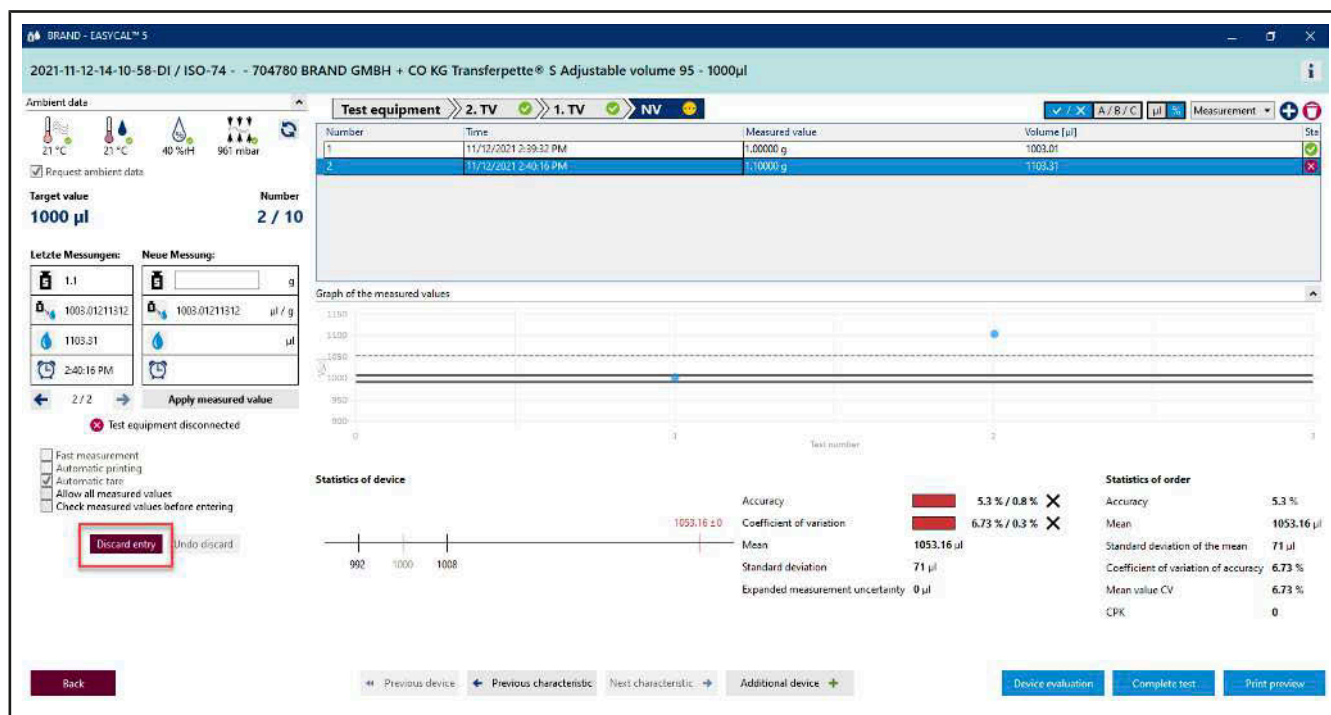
BRAND - EASYCAL™ 5

2021-11-12-14-10-58-DI / ISO-74 - - 704780 BRAND GMBH + CO KG Transferpette® S Adjustable volume 95 - 1000µl

Ambient data

21 °C 21 °C 40 %rH 961 mbar

Request ambient data

Target value
1000 µl

Number
2 / 10

Letzte Messungen:
Neue Messung:

1.1
g
1003.01211312
1003.01211312
µl / g
1103.31
µl
2:40:16 PM

2/2
Apply measured value

Test equipment disconnected

Fast measurement
Automatic printing
Automatic tare
Allow all measured values
Check measured values before entering

Discard entry
Undo discard

Test equipment
2. TV
1. TV
NV

✓/✗ A/B/C µl % Measurement

| Number | Time | Measured value | Volume [µl] | Sta |
|---|---|---|---|---|
| 1 | 11/12/2021 2:39:33 PM | 1.00000 g | 1003.01 | |
| 2 | 11/12/2021 2:40:16 PM | 1.10000 g | 1103.31 | |

Graph of the measured values

1150
1100
1050
1000
950
900
0
1
2
3
Test number

Statistics of device

1053.16 ±0
992 1000 1008

Accuracy 5.3 % / 0.8 %
Coefficient of variation 6.73 % / 0.3 %
Mean 1053.16 µl
Standard deviation 71 µl
Expanded measurement uncertainty 0 µl

Statistics of order

Accuracy 5.3 %
Mean 1053.16 µl
Standard deviation of the mean 71 µl
Coefficient of variation of accuracy 6.73 %
Mean value CV 6.73 %
CPK 0

Back
Previous device
Previous characteristic
Next characteristic
Additional device
Device evaluation
Complete test
Print preview